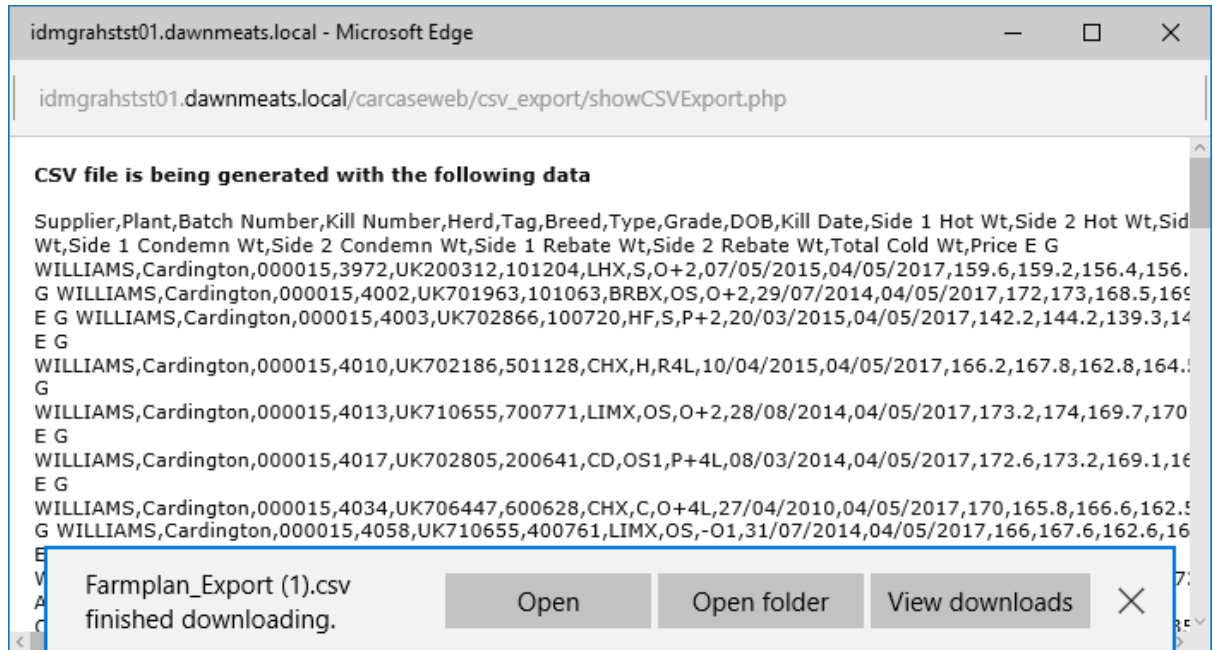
idmgrahstst01.dawnmeats.local - Microsoft Edge

idmgrahstst01.dawnmeats.local/carcaseweb/csv_export/showCSVExport.php

**CSV file is being generated with the following data**

Supplier,Plant,Batch Number,Kill Number,Herd,Tag,Breed,Type,Grade,DOB,Kill Date,Side 1 Hot Wt,Side 2 Hot Wt,Sid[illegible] Wt,Side 1 Condemn Wt,Side 2 Condemn Wt,Side 1 Rebate Wt,Side 2 Rebate Wt,Total Cold Wt,Price E G WILLIAMS,Cardington,000015,3972,UK200312,101204,LHX,S,O+2,07/05/2015,04/05/2017,159.6,159.2,156.4,156.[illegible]
G WILLIAMS,Cardington,000015,4002,UK701963,101063,BRBX,OS,O+2,29/07/2014,04/05/2017,172,173,168.5,16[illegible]
E G WILLIAMS,Cardington,000015,4003,UK702866,100720,HF,S,P+2,20/03/2015,04/05/2017,142.2,144.2,139.3,14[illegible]
E G
WILLIAMS,Cardington,000015,4010,UK702186,501128,CHX,H,R4L,10/04/2015,04/05/2017,166.2,167.8,162.8,164.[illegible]
G
WILLIAMS,Cardington,000015,4013,UK710655,700771,LIMX,OS,O+2,28/08/2014,04/05/2017,173.2,174,169.7,170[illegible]
E G
WILLIAMS,Cardington,000015,4017,UK702805,200641,CD,OS1,P+4L,08/03/2014,04/05/2017,172.6,173.2,169.1,16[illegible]
E G
WILLIAMS,Cardington,000015,4034,UK706447,600628,CHX,C,O+4L,27/04/2010,04/05/2017,170,165.8,166.6,162.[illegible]
G WILLIAMS,Cardington,000015,4058,UK710655,400761,LIMX,OS,-O1,31/07/2014,04/05/2017,166,167.6,162.6,16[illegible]
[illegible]

Farmplan_Export (1).csv finished downloading.

Open

Open folder

View downloads